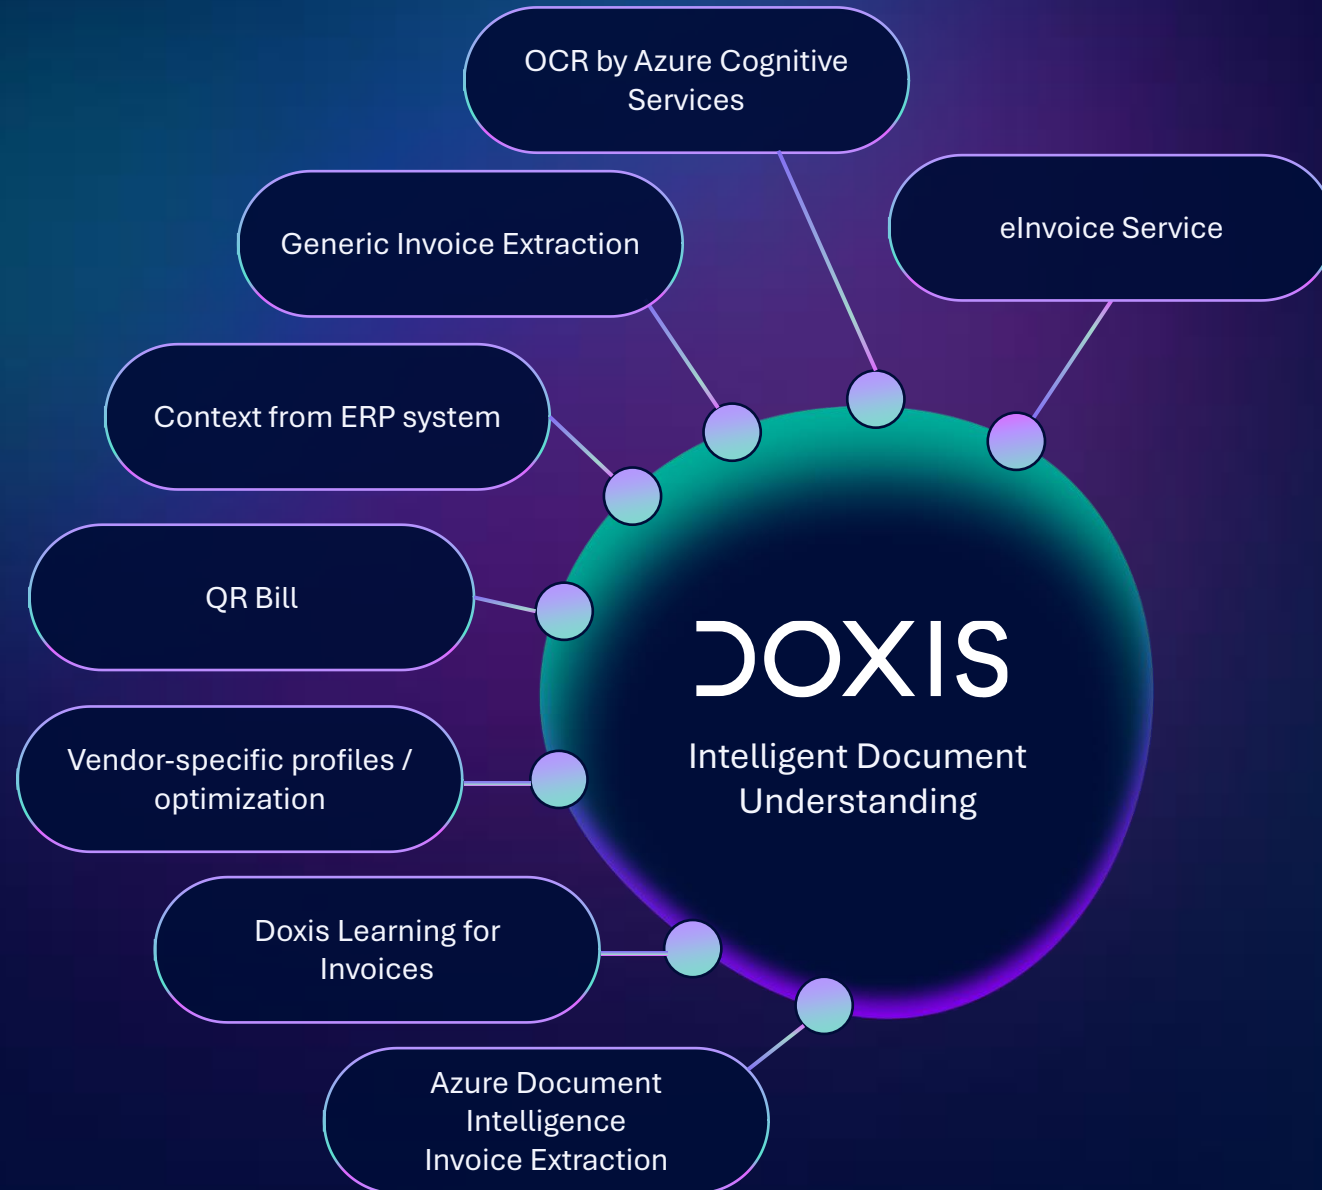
OCR by Azure Cognitive Services

Generic Invoice Extraction

eInvoice Service

Context from ERP system

QR Bill

DOXIS

Intelligent Document Understanding

Vendor-specific profiles / optimization

Doxis Learning for Invoices

Azure Document Intelligence Invoice Extraction